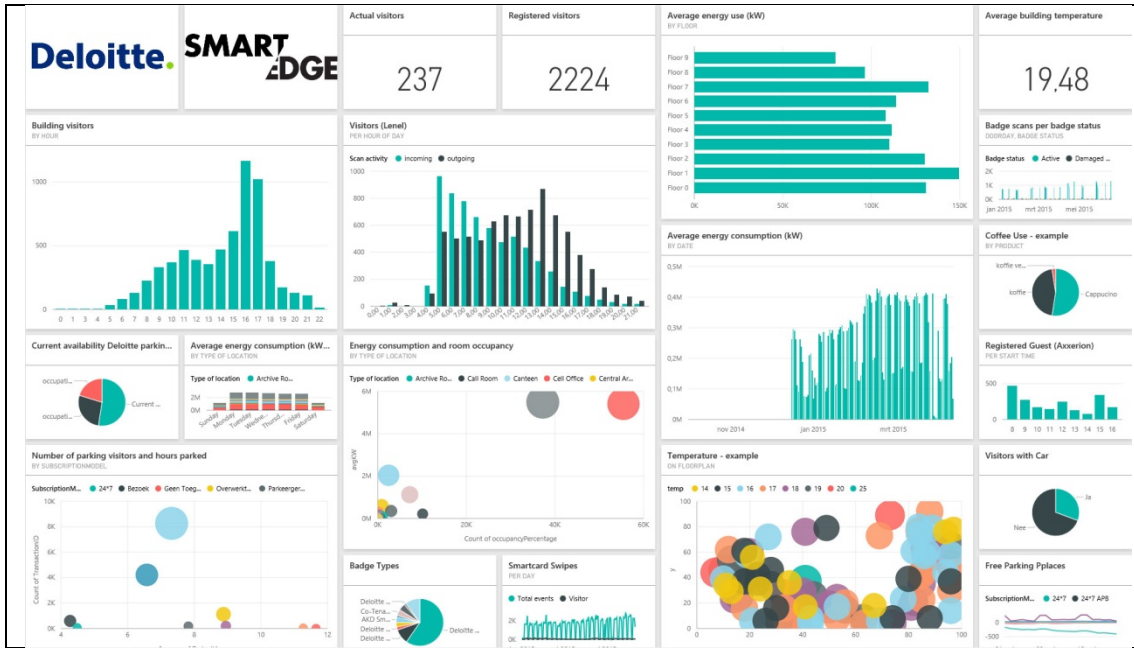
Deloitte.

SMART EDGE

Actual visitors

237

Registered visitors

2224

Average energy use (kW)
BY FLOOR

Floor 9
Floor 8
Floor 7
Floor 6
Floor 5
Floor 4
Floor 3
Floor 2
Floor 1
Floor 0

0K 50K 100K 150K

Average building temperature

19,48

Building visitors
BY HOUR

1000
500
0

0 1 2 3 4 5 6 7 8 9 10 11 12 13 14 15 16 17 18 19 20 21 22

Visitors (Lenel)
PER HOUR OF DAY

Scan activity ● incoming ● outgoing

1,0K
0,8K
0,6K
0,4K
0,2K
0,0K

0,00 1,00 2,00 3,00 4,00 5,00 6,00 7,00 8,00 9,00 10,00 11,00 12,00 13,00 14,00 15,00 16,00 17,00 18,00 19,00 20,00 21,00

Badge scans per badge status
DOORDAY, BADGE STATUS

Badge status ● Active ● Damaged ...

2K
1K
0K

jan 2015 mrt 2015 mei 2015

Average energy consumption (kW)
BY DATE

0,5M
0,4M
0,3M
0,2M
0,1M
0M

nov 2014 jan 2015 mrt 2015

Coffee Use - example
BY PRODUCT

koffie ve...
koffie
Cappucino

Current availability Deloitte parkin...

occupati...
occupati...
Current ...

Average energy consumption (kW...
BY TYPE OF LOCATION

Type of location ● Archive Ro...

2M
0M

Sunday Monday Tuesday Wedne... Thursd... Friday Saturday

Energy consumption and room occupancy
BY TYPE OF LOCATION

Type of location ● Archive Room ● Call Room ● Canteen ● Cell Office ● Central Ar...

6M
4M
2M
0M

avgkW

0K 20K 40K 60K

Count of occupancyPercentage

Registered Guest (Axxerion)
PER START TIME

500
0

8 9 10 11 12 13 14 15 16

Number of parking visitors and hours parked
BY SUBSCRIPTIONMODEL

SubscriptionM... ● 24*7 ● Bezoek ● Geen Toeg... ● Overwerkt... ● Parkeerger...

8K
6K
4K
2K
0K

Count of TransactionD

4 6 8 10 12

Temperature - example
ON FLOORPLAN

temp ● 14 ● 15 ● 16 ● 17 ● 18 ● 19 ● 20 ● 25

100
80
60
40
20
0

y

0 20 40 60 80 100

Visitors with Car

Ja
Nee

Badge Types

Deloitte ...
Co-Tena...
AKD Sm...
Deloitte ...
Deloitte ...
Deloitte ...

Smartcard Swipes
PER DAY

● Total events ● Visitor

2K
0K

Free Parking Pplaces

SubscriptionM... ● 24*7 ● 24*7 APB

0
-50
-100